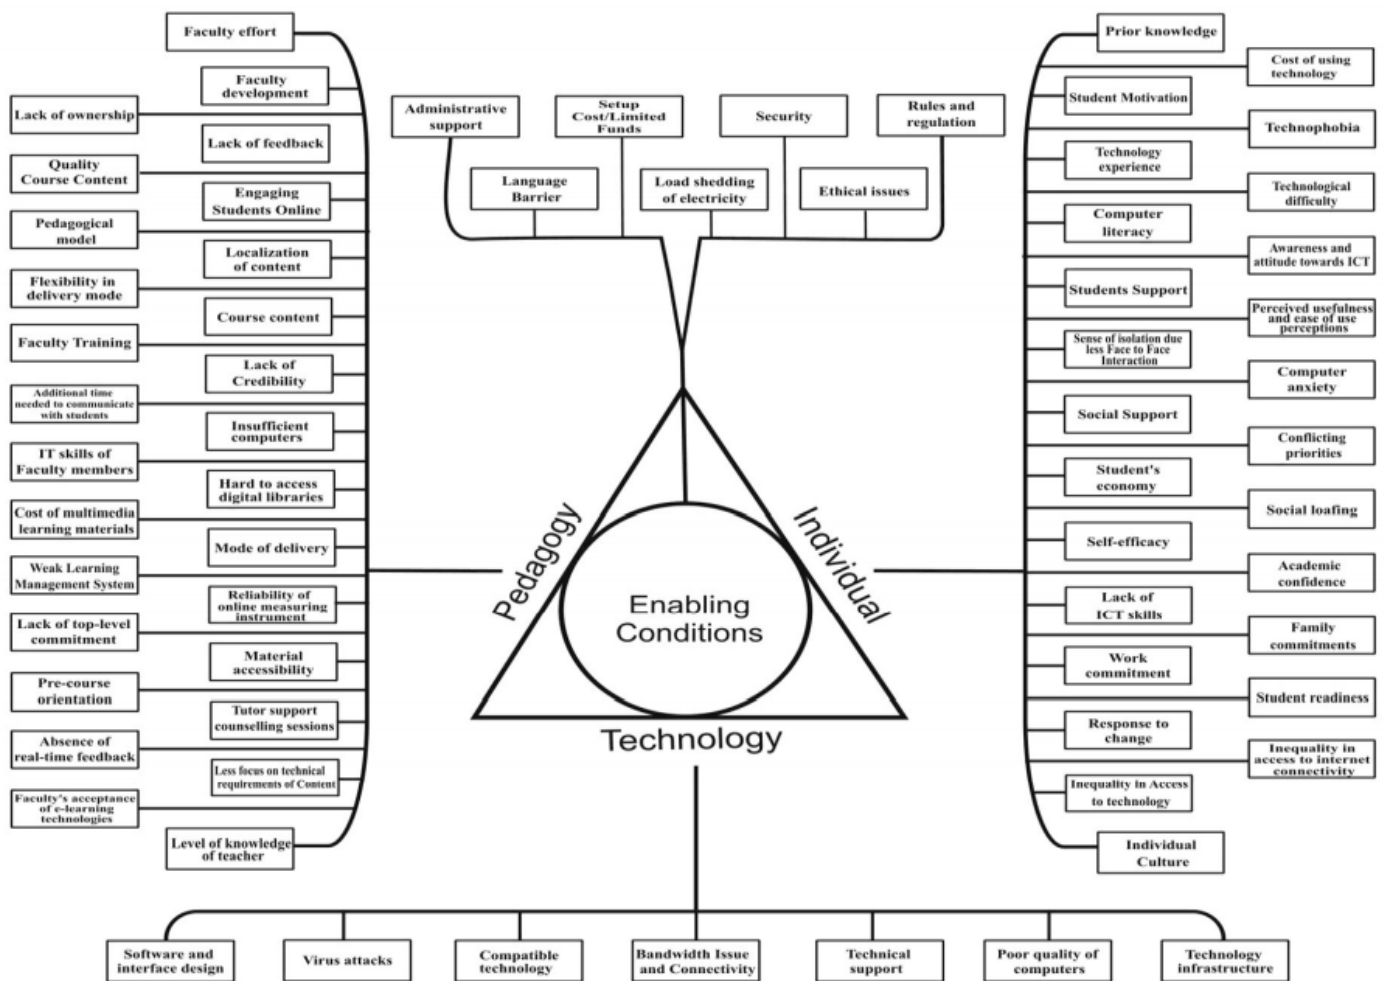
Faculty effort
Faculty development
Lack of ownership
Lack of feedback
Quality Course Content
Engaging Students Online
Pedagogical model
Localization of content
Flexibility in delivery mode
Course content
Faculty Training
Lack of Credibility
Additional time needed to communicate with students
Insufficient computers
IT skills of Faculty members
Hard to access digital libraries
Cost of multimedia learning materials
Mode of delivery
Weak Learning Management System
Reliability of online measuring instrument
Lack of top-level commitment
Material accessibility
Pre-course orientation
Tutor support counselling sessions
Absence of real-time feedback
Less focus on technical requirements of Content
Faculty's acceptance of e-learning technologies
Level of knowledge of teacher

Administrative support
Setup Cost/Limited Funds
Security
Rules and regulation
Language Barrier
Load shedding of electricity
Ethical issues

Prior knowledge
Cost of using technology
Student Motivation
Technophobia
Technology experience
Technological difficulty
Computer literacy
Awareness and attitude towards ICT
Students Support
Perceived usefulness and ease of use perceptions
Sense of isolation due less Face to Face Interaction
Computer anxiety
Social Support
Conflicting priorities
Student's economy
Social loafing
Self-efficacy
Academic confidence
Lack of ICT skills
Family commitments
Work commitment
Student readiness
Response to change
Inequality in access to internet connectivity
Inequality in Access to technology
Individual Culture

Pedagogy
Individual
Enabling Conditions
Technology

Software and interface design
Virus attacks
Compatible technology
Bandwidth Issue and Connectivity
Technical support
Poor quality of computers
Technology infrastructure